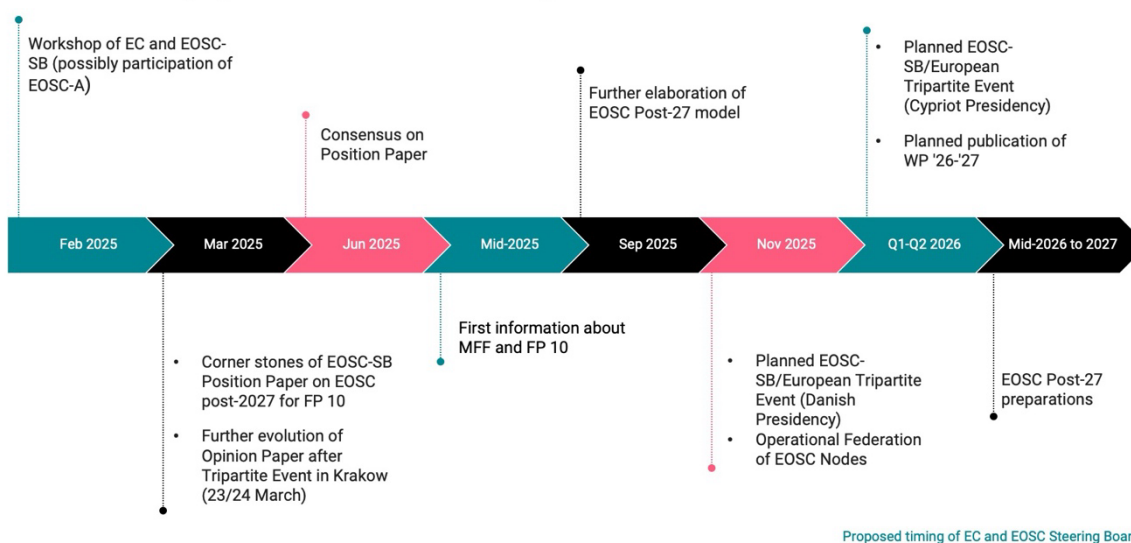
Workshop of EC and EOSC-SB (possibly participation of EOSC-A)

Consensus on Position Paper

Further elaboration of EOSC Post-27 model

- Planned EOSC-SB/European Tripartite Event (Cypriot Presidency)
- Planned publication of WP '26-'27

Feb 2025

Mar 2025

Jun 2025

Mid-2025

Sep 2025

Nov 2025

Q1-Q2 2026

Mid-2026 to 2027

- Corner stones of EOSC-SB Position Paper on EOSC post-2027 for FP 10
- Further evolution of Opinion Paper after Tripartite Event in Krakow (23/24 March)

First information about MFF and FP 10

- Planned EOSC-SB/European Tripartite Event (Danish Presidency)
- Operational Federation of EOSC Nodes

EOSC Post-27 preparations

Proposed timing of EC and EOSC Steering Boar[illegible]